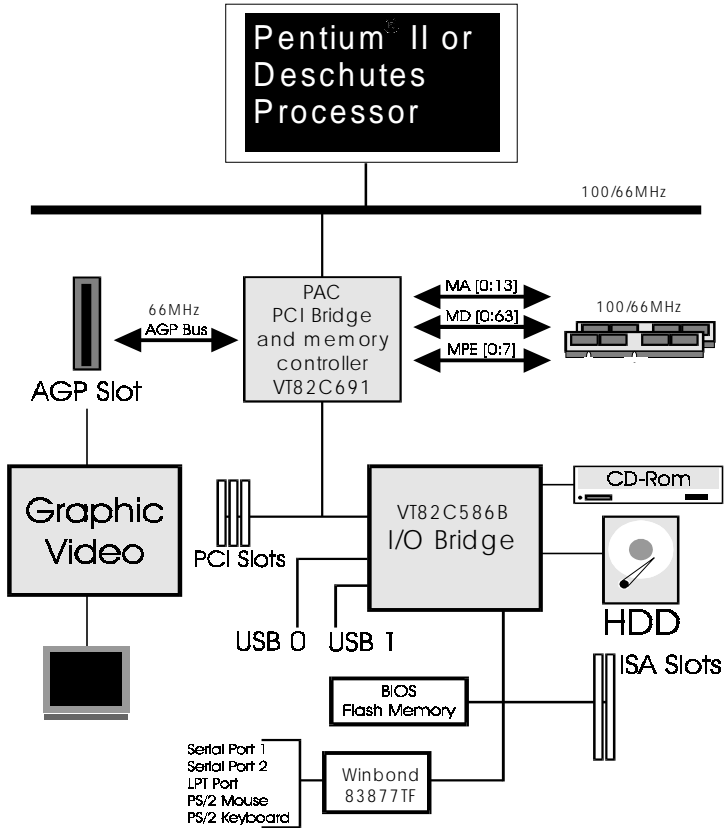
Pentium® II or Deschutes Processor

100/66MHz

66MHz
AGP Bus

AGP Slot

PAC
PCI Bridge
and memory
controller
VT82C691

MA [0:13]
MD [0:63]
MPE [0:7]

100/66MHz

Graphic Video

PCI Slots

VT82C586B
I/O Bridge

CD-Rom

HDD

USB 0
USB 1

ISA Slots

BIOS
Flash Memory

Serial Port 1
Serial Port 2
LPT Port
PS/2 Mouse
PS/2 Keyboard

Winbond
83877TF